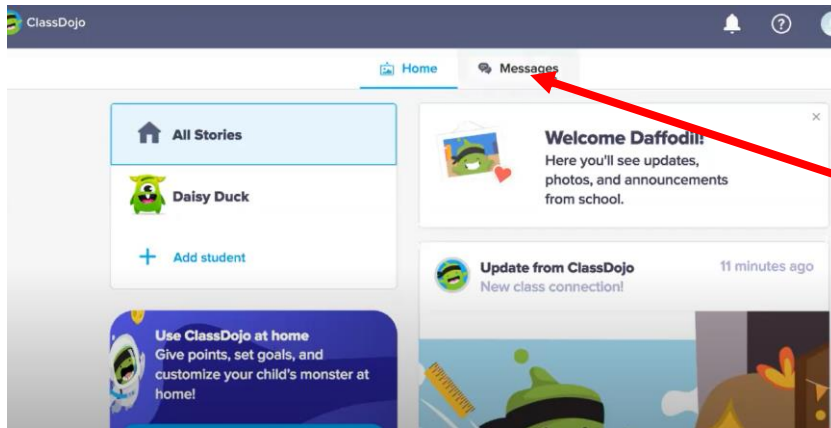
ClassDojo

Home
Messages

All Stories
Daisy Duck
Add student

Use ClassDojo at home
Give points, set goals, and customize your child's monster at home!

Welcome Daffodil!
Here you'll see updates, photos, and announcements from school.

×

Update from ClassDojo
11 minutes ago
New class connection!